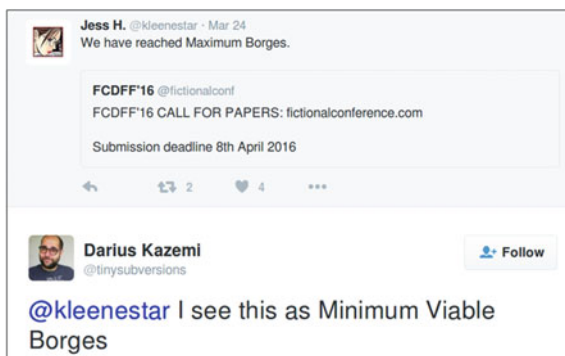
Jess H. @kleenestar · Mar 24
We have reached Maximum Borges.

FCDFF'16 @fictionalconf
FCDFF'16 CALL FOR PAPERS: fictionalconference.com

Submission deadline 8th April 2016

2 4 •••

Darius Kazemi
@tinysubversions

Follow

@kleenestar I see this as Minimum Viable Borges